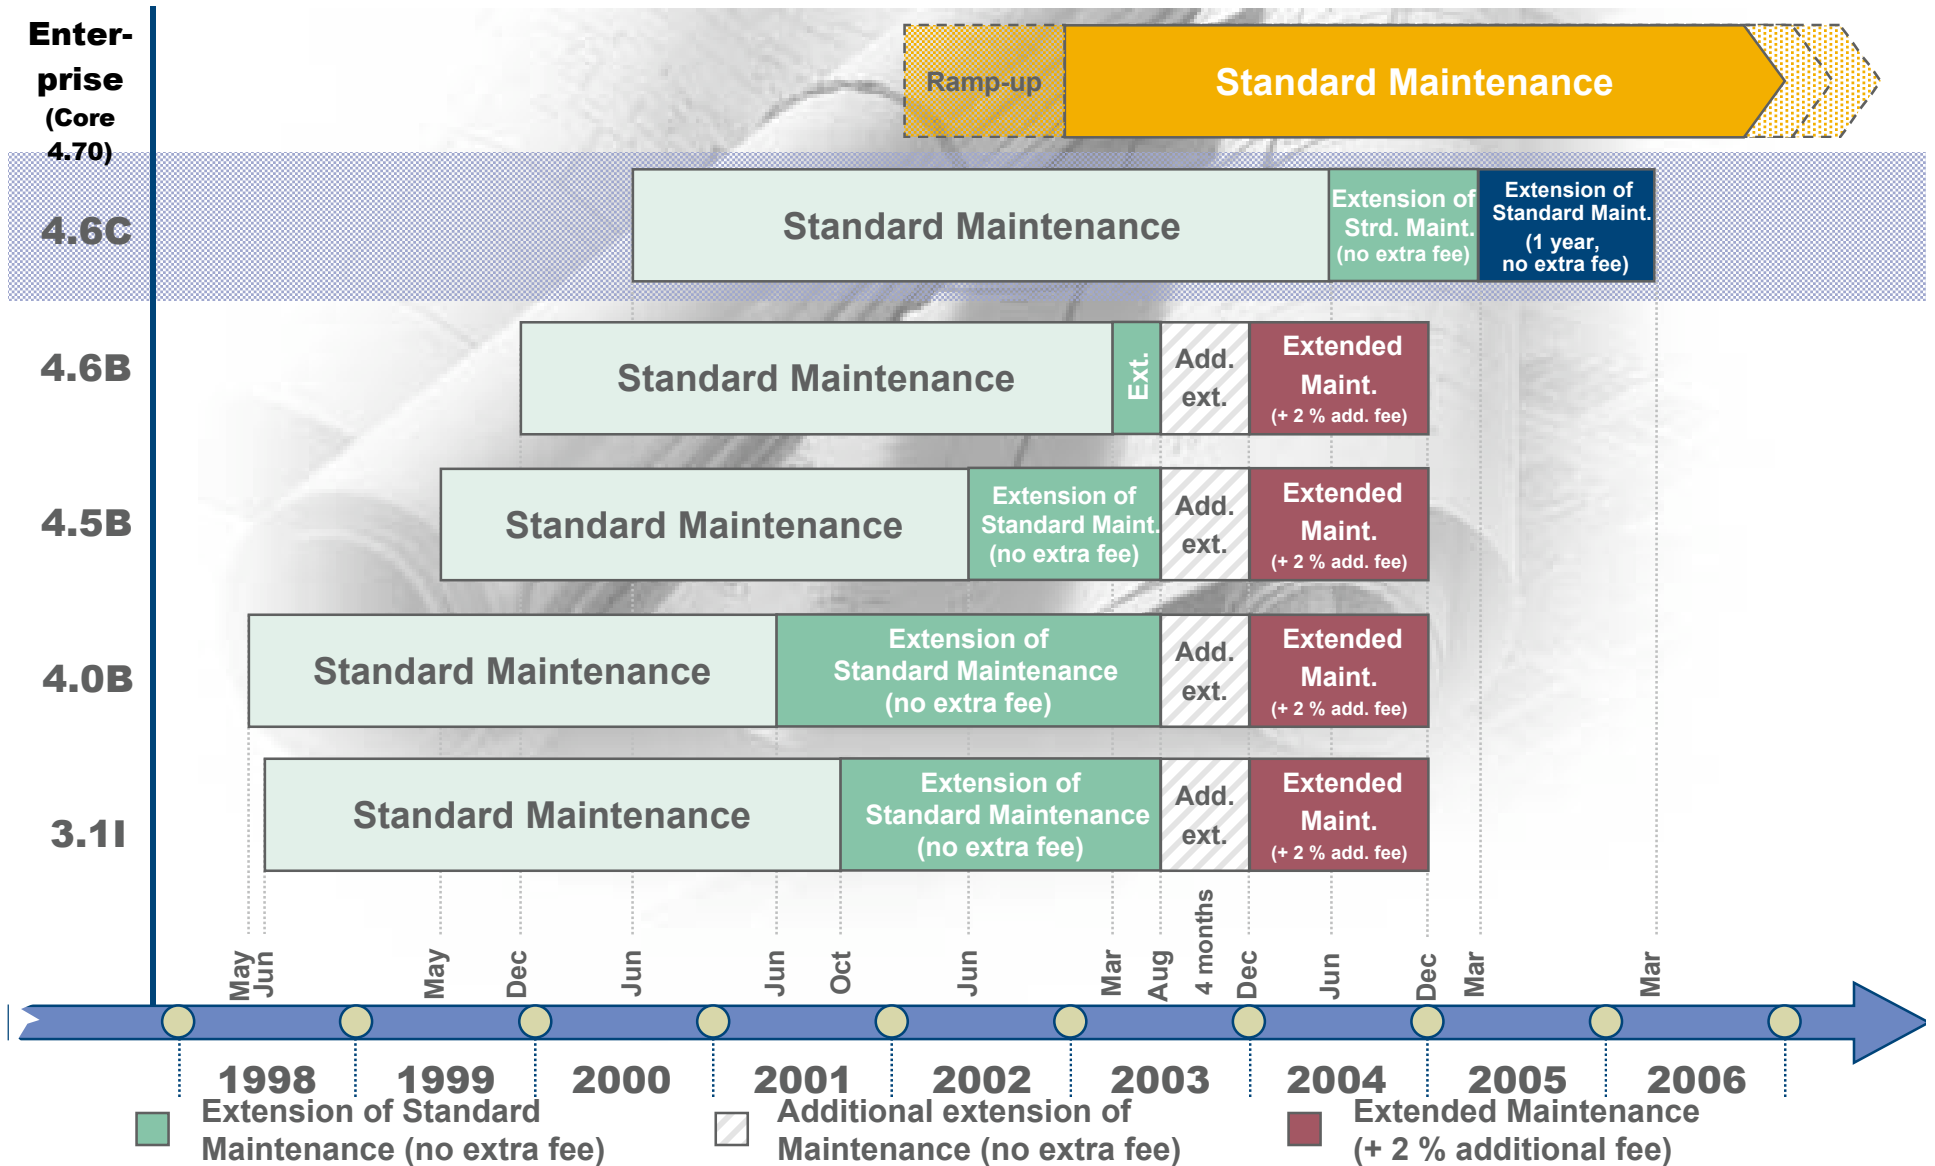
Enterprise (Core 4.70)

Ramp-up
Standard Maintenance

4.6C
Standard Maintenance
Extension of Strd. Maint. (no extra fee)
Extension of Standard Maint. (1 year, no extra fee)

4.6B
Standard Maintenance
Ext.
Add. ext.
Extended Maint. (+ 2 % add. fee)

4.5B
Standard Maintenance
Extension of Standard Maint. (no extra fee)
Add. ext.
Extended Maint. (+ 2 % add. fee)

4.0B
Standard Maintenance
Extension of Standard Maintenance (no extra fee)
Add. ext.
Extended Maint. (+ 2 % add. fee)

3.1I
Standard Maintenance
Extension of Standard Maintenance (no extra fee)
Add. ext.
Extended Maint. (+ 2 % add. fee)

May Jun May Dec Jun Jun Oct Jun Mar Aug 4 months Dec Jun Dec Mar Mar

1998 1999 2000 2001 2002 2003 2004 2005 2006

Extension of Standard Maintenance (no extra fee)
Additional extension of Maintenance (no extra fee)
Extended Maintenance (+ 2 % additional fee)